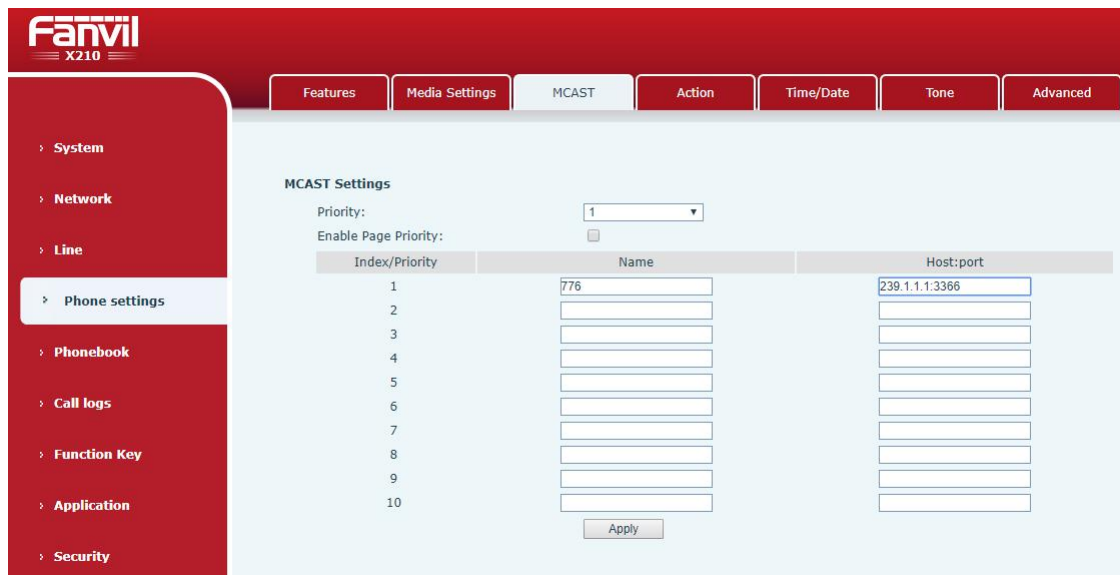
Fanvil
X210

Features | Media Settings | MCAST | Action | Time/Date | Tone | Advanced

› System
› Network
› Line
› Phone settings
› Phonebook
› Call logs
› Function Key
› Application
› Security

MCAST Settings

Priority: 1

Enable Page Priority:

| Index/Priority | Name | Host:port |
|---|---|---|
| 1 | 776 | 239.1.1.1:3366 |
| 2 | | |
| 3 | | |
| 4 | | |
| 5 | | |
| 6 | | |
| 7 | | |
| 8 | | |
| 9 | | |
| 10 | | |

Apply